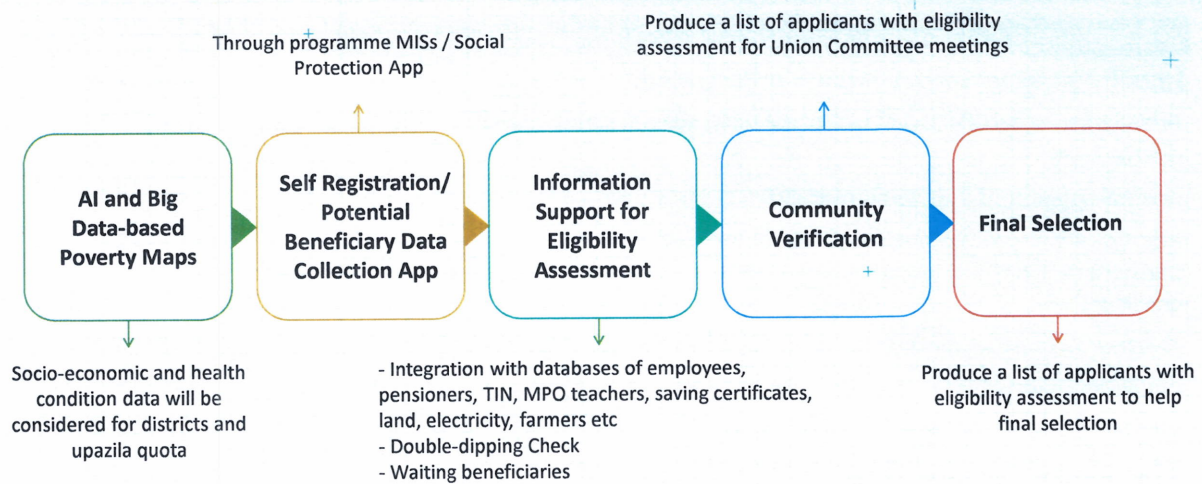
Through programme MISs / Social Protection App

Produce a list of applicants with eligibility assessment for Union Committee meetings

AI and Big Data-based Poverty Maps

Self Registration/ Potential Beneficiary Data Collection App

Information Support for Eligibility Assessment

Community Verification

Final Selection

Socio-economic and health condition data will be considered for districts and upazila quota

- Integration with databases of employees, pensioners, TIN, MPO teachers, saving certificates, land, electricity, farmers etc
- Double-dipping Check
- Waiting beneficiaries

Produce a list of applicants with eligibility assessment to help final selection